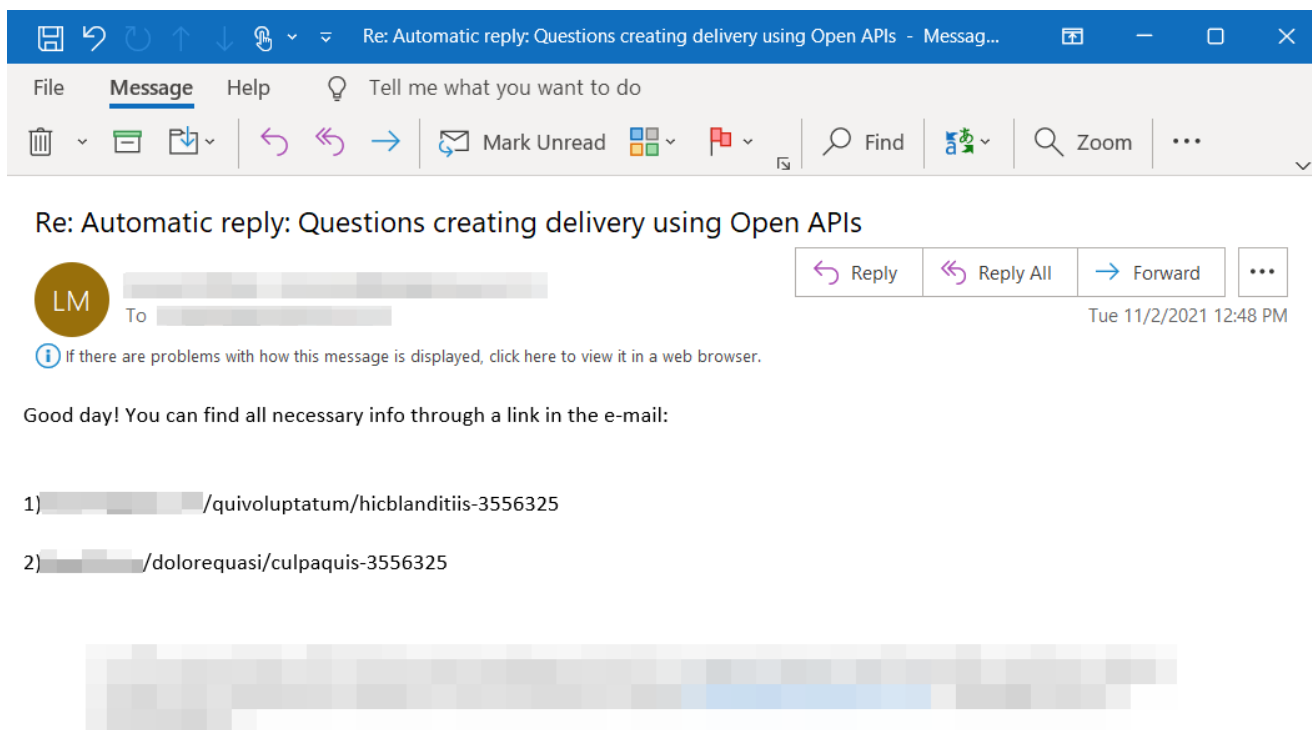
Re: Automatic reply: Questions creating delivery using Open APIs - Messag...

File Message Help Tell me what you want to do

Mark Unread Find Zoom ...

Re: Automatic reply: Questions creating delivery using Open APIs

LM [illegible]
To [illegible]

Reply Reply All Forward ...

Tue 11/2/2021 12:48 PM

If there are problems with how this message is displayed, click here to view it in a web browser.

Good day! You can find all necessary info through a link in the e-mail:

1)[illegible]/quivoluptatum/hicblanditiis-3556325

2)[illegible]/dolorequasi/culpaquis-3556325

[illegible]